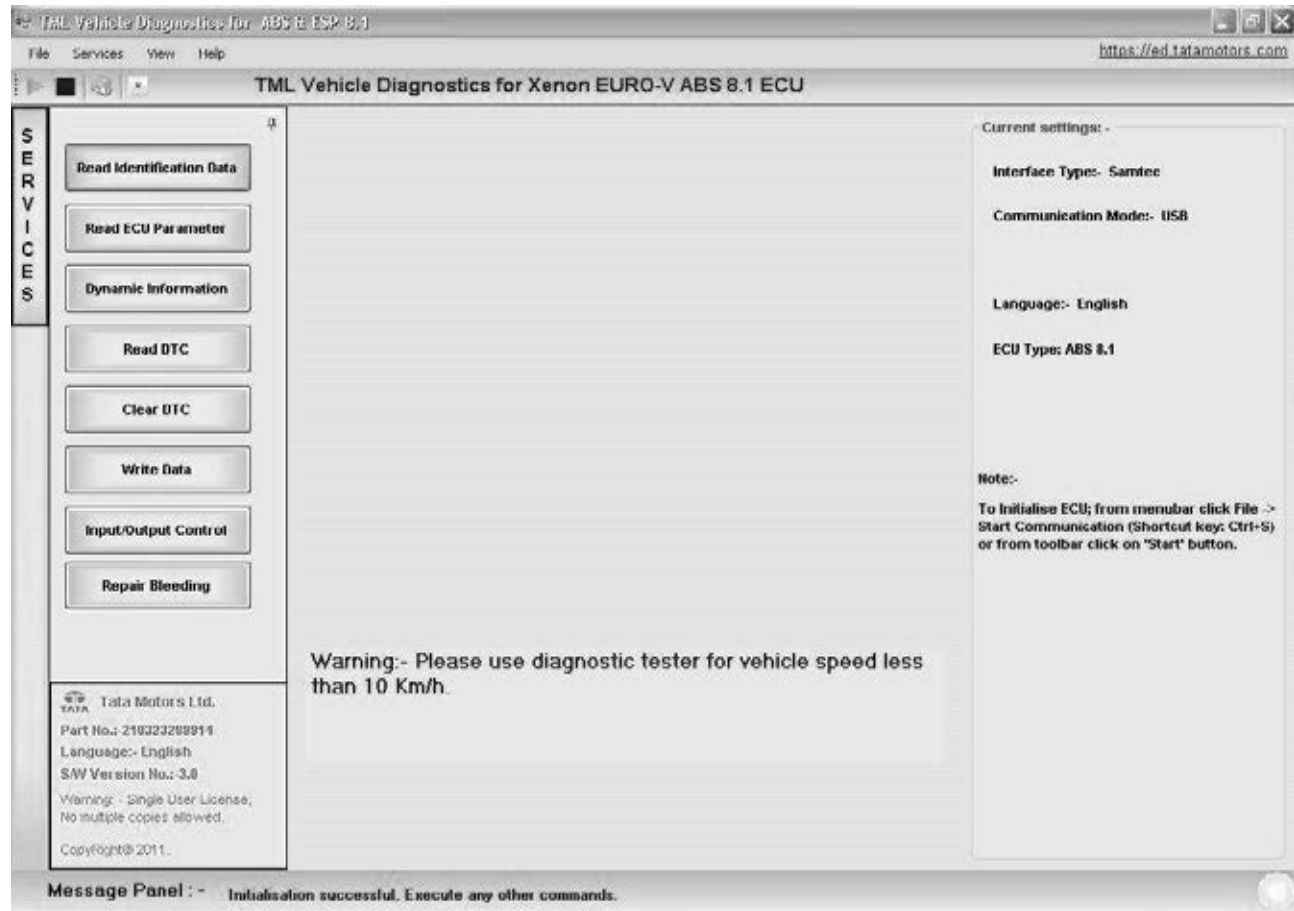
TML Vehicle Diagnostics for ABS & ESP 8.1

File Services View Help

https://ed.tatamotors.com

TML Vehicle Diagnostics for Xenon EURO-V ABS 8.1 ECU

SERVICES

Read Identification Data

Read ECU Parameter

Dynamic Information

Read DTC

Clear DTC

Write Data

Input/Output Control

Repair Bleeding

TATA Tata Motors Ltd.

Part No.: 218323288914

Language:- English

S/W Version No.:-3.0

Warning: - Single User License, No multiple copies allowed.

Copyright© 2011.

Warning:- Please use diagnostic tester for vehicle speed less than 10 Km/h.

Current settings: -

Interface Type:- Samtec

Communication Mode:- USB

Language:- English

ECU Type: ABS 8.1

Note:-

To Initialise ECU; from menubar click File -> Start Communication (Shortcut key: Ctrl+S) or from toolbar click on "Start" button.

Message Panel : - Initialisation successful. Execute any other commands.